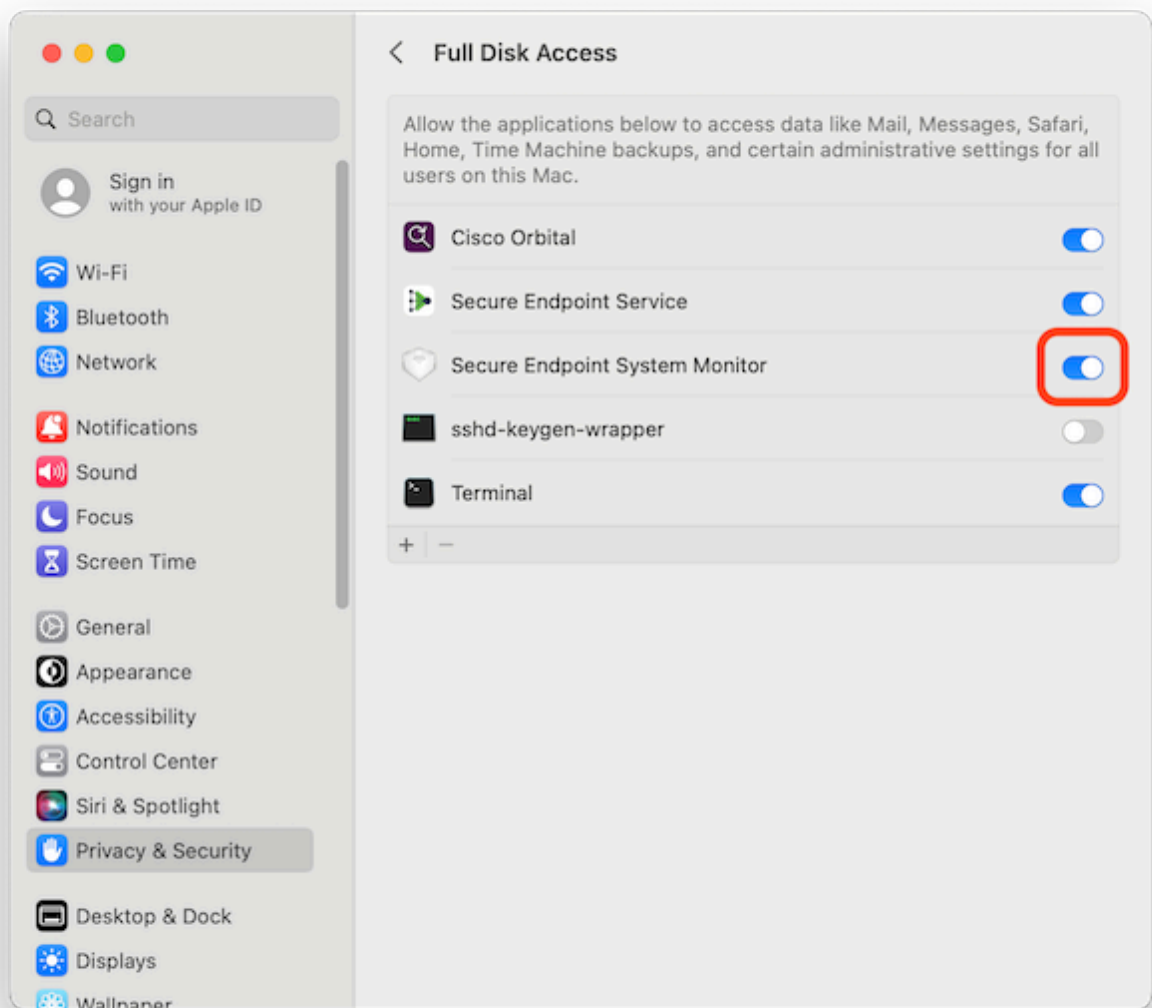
Search

Sign in
with your Apple ID

Wi-Fi
Bluetooth
Network

Notifications
Sound
Focus
Screen Time

General
Appearance
Accessibility
Control Center
Siri & Spotlight
Privacy & Security

Desktop & Dock
Displays
Wallpaper

Full Disk Access

Allow the applications below to access data like Mail, Messages, Safari, Home, Time Machine backups, and certain administrative settings for all users on this Mac.

Cisco Orbital
Secure Endpoint Service
Secure Endpoint System Monitor
sshd-keygen-wrapper
Terminal

+ −